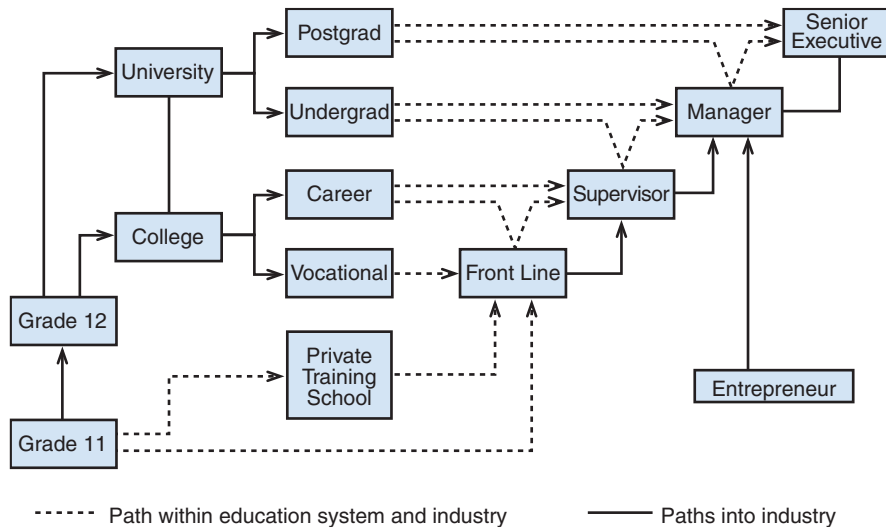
Postgrad

Senior Executive

University

Undergrad

Manager

Career

Supervisor

College

Vocational

Front Line

Grade 12

Private Training School

Entrepreneur

Grade 11

Path within education system and industry

Paths into industry